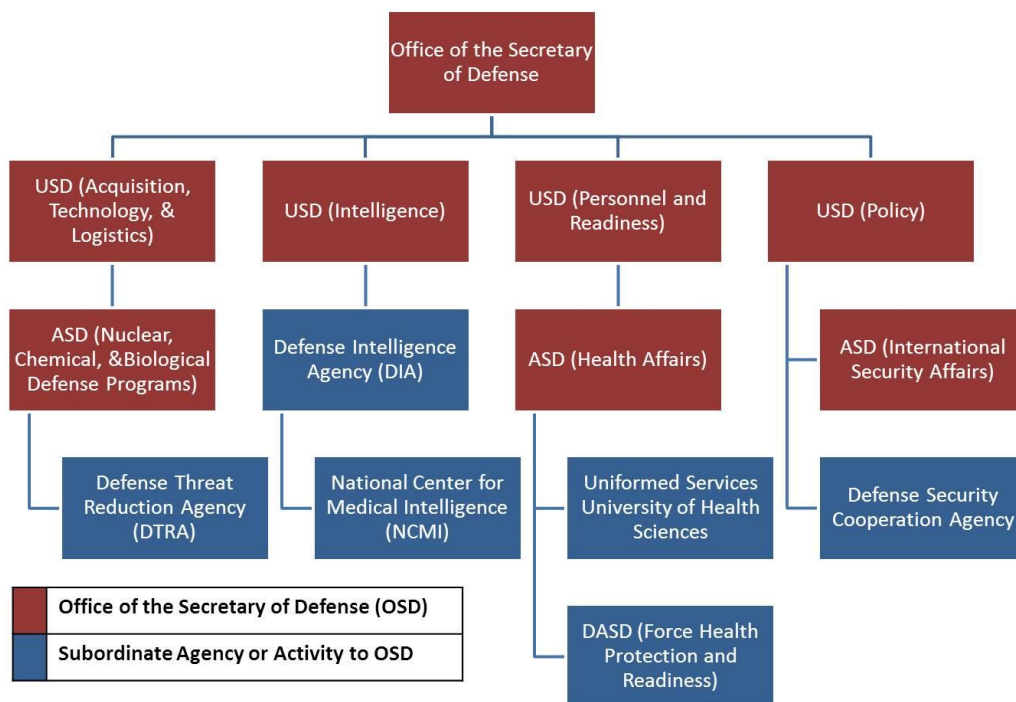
Office of the Secretary of Defense

USD (Acquisition, Technology, & Logistics)

USD (Intelligence)

USD (Personnel and Readiness)

USD (Policy)

ASD (Nuclear, Chemical, &Biological Defense Programs)

Defense Intelligence Agency (DIA)

ASD (Health Affairs)

ASD (International Security Affairs)

Defense Threat Reduction Agency (DTRA)

National Center for Medical Intelligence (NCMI)

Uniformed Services University of Health Sciences

Defense Security Cooperation Agency

DASD (Force Health Protection and Readiness)

Office of the Secretary of Defense (OSD)

Subordinate Agency or Activity to OSD